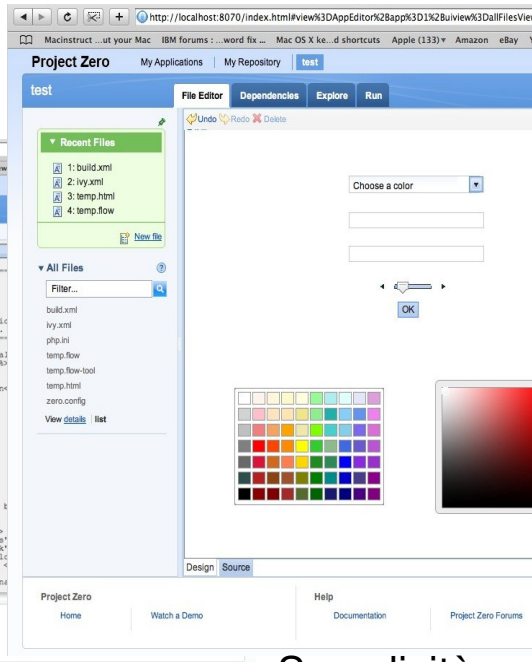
http://localhost:8070/index.html#view%3DAppEditor%2Bapp%3D1%2Buiview%3DallFilesVie

Macinstruct ...ut your Mac IBM forums : ...word fix ... Mac OS X ke...d shortcuts Apple (133) ▾ Amazon eBay

Project Zero My Applications | My Repository | test

test

File Editor Dependencies Explore Run

Undo Redo Delete

▾ Recent Files
1: build.xml
2: ivy.xml
3: temp.html
4: temp.flow

New file

▾ All Files

Filter...

build.xml
ivy.xml
php.ini
temp.flow
temp.flow-tool
temp.html
zero.config

View details | list

Choose a color

OK

Design Source

Project Zero
Home Watch a Demo

Help
Documentation Project Zero Forums